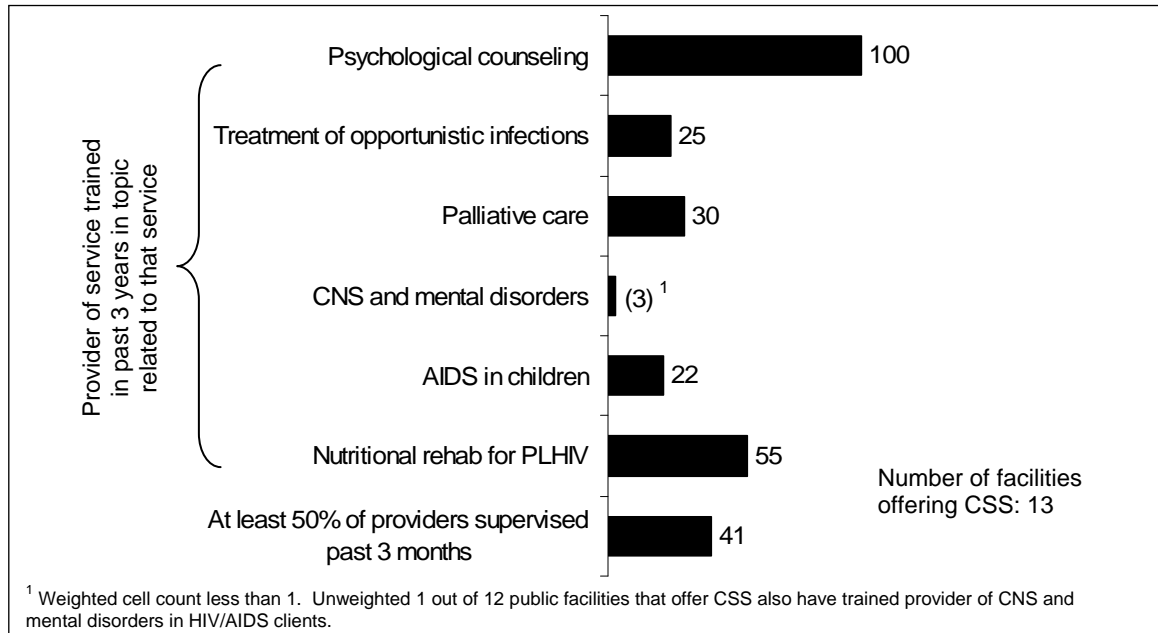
Provider of service trained in past 3 years in topic related to that service

Psychological counseling 100

Treatment of opportunistic infections 25

Palliative care 30

CNS and mental disorders (3) $^1$

AIDS in children 22

Nutritional rehab for PLHIV 55

At least 50% of providers supervised past 3 months 41

Number of facilities offering CSS: 13

$^1$ Weighted cell count less than 1. Unweighted 1 out of 12 public facilities that offer CSS also have trained provider of CNS and mental disorders in HIV/AIDS clients.